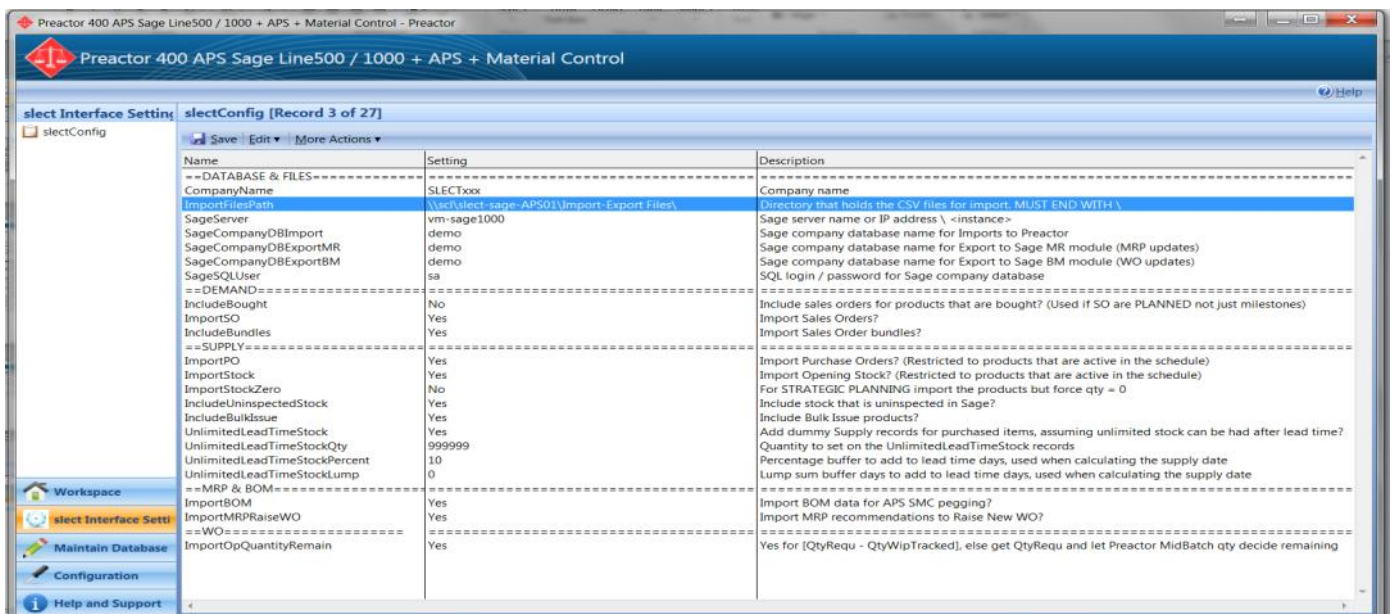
Preactor 400 APS Sage Line500 / 1000 + APS + Material Control - Preactor

Preactor 400 APS Sage Line500 / 1000 + APS + Material Control

Help

slect Interface Setting

slectConfig

slectConfig [Record 3 of 27]

Save | Edit ▾ | More Actions ▾

| Name | Setting | Description |
|---|---|---|
| ==DATABASE & FILES============ | ================================ | ================================================ |
| CompanyName | SLECTxxx | Company name |
| ImportFilesPath | \\scl\slect-sage-APS01\Import-Export Files\ | Directory that holds the CSV files for import. MUST END WITH \ |
| SageServer | vm-sage1000 | Sage server name or IP address \ <instance> |
| SageCompanyDBImport | demo | Sage company database name for Imports to Preactor |
| SageCompanyDBExportMR | demo | Sage company database name for Export to Sage MR module (MRP updates) |
| SageCompanyDBExportBM | demo | Sage company database name for Export to Sage BM module (WO updates) |
| SageSQLUser | sa | SQL login / password for Sage company database |
| ==DEMAND================== | ================================ | ================================================ |
| IncludeBought | No | Include sales orders for products that are bought? (Used if SO are PLANNED not just milestones) |
| ImportSO | Yes | Import Sales Orders? |
| IncludeBundles | Yes | Import Sales Order bundles? |
| ==SUPPLY================== | ================================ | ================================================ |
| ImportPO | Yes | Import Purchase Orders? (Restricted to products that are active in the schedule) |
| ImportStock | Yes | Import Opening Stock? (Restricted to products that are active in the schedule) |
| ImportStockZero | No | For STRATEGIC PLANNING import the products but force qty = 0 |
| IncludeUninspectedStock | Yes | Include stock that is uninspected in Sage? |
| IncludeBulkIssue | Yes | Include Bulk Issue products? |
| UnlimitedLeadTimeStock | Yes | Add dummy Supply records for purchased items, assuming unlimited stock can be had after lead time? |
| UnlimitedLeadTimeStockQty | 999999 | Quantity to set on the UnlimitedLeadTimeStock records |
| UnlimitedLeadTimeStockPercent | 10 | Percentage buffer to add to lead time days, used when calculating the supply date |
| UnlimitedLeadTimeStockLump | 0 | Lump sum buffer days to add to lead time days, used when calculating the supply date |
| ==MRP & BOM=============== | ================================ | ================================================ |
| ImportBOM | Yes | Import BOM data for APS SMC pegging? |
| ImportMRPRaiseWO | Yes | Import MRP recommendations to Raise New WO? |
| ==WO===================== | ================================ | ================================================ |
| ImportOpQuantityRemain | Yes | Yes for [QtyRequ - QtyWipTracked], else get QtyRequ and let Preactor MidBatch qty decide remaining |

Workspace

slect Interface Setti

Maintain Database

Configuration

Help and Support